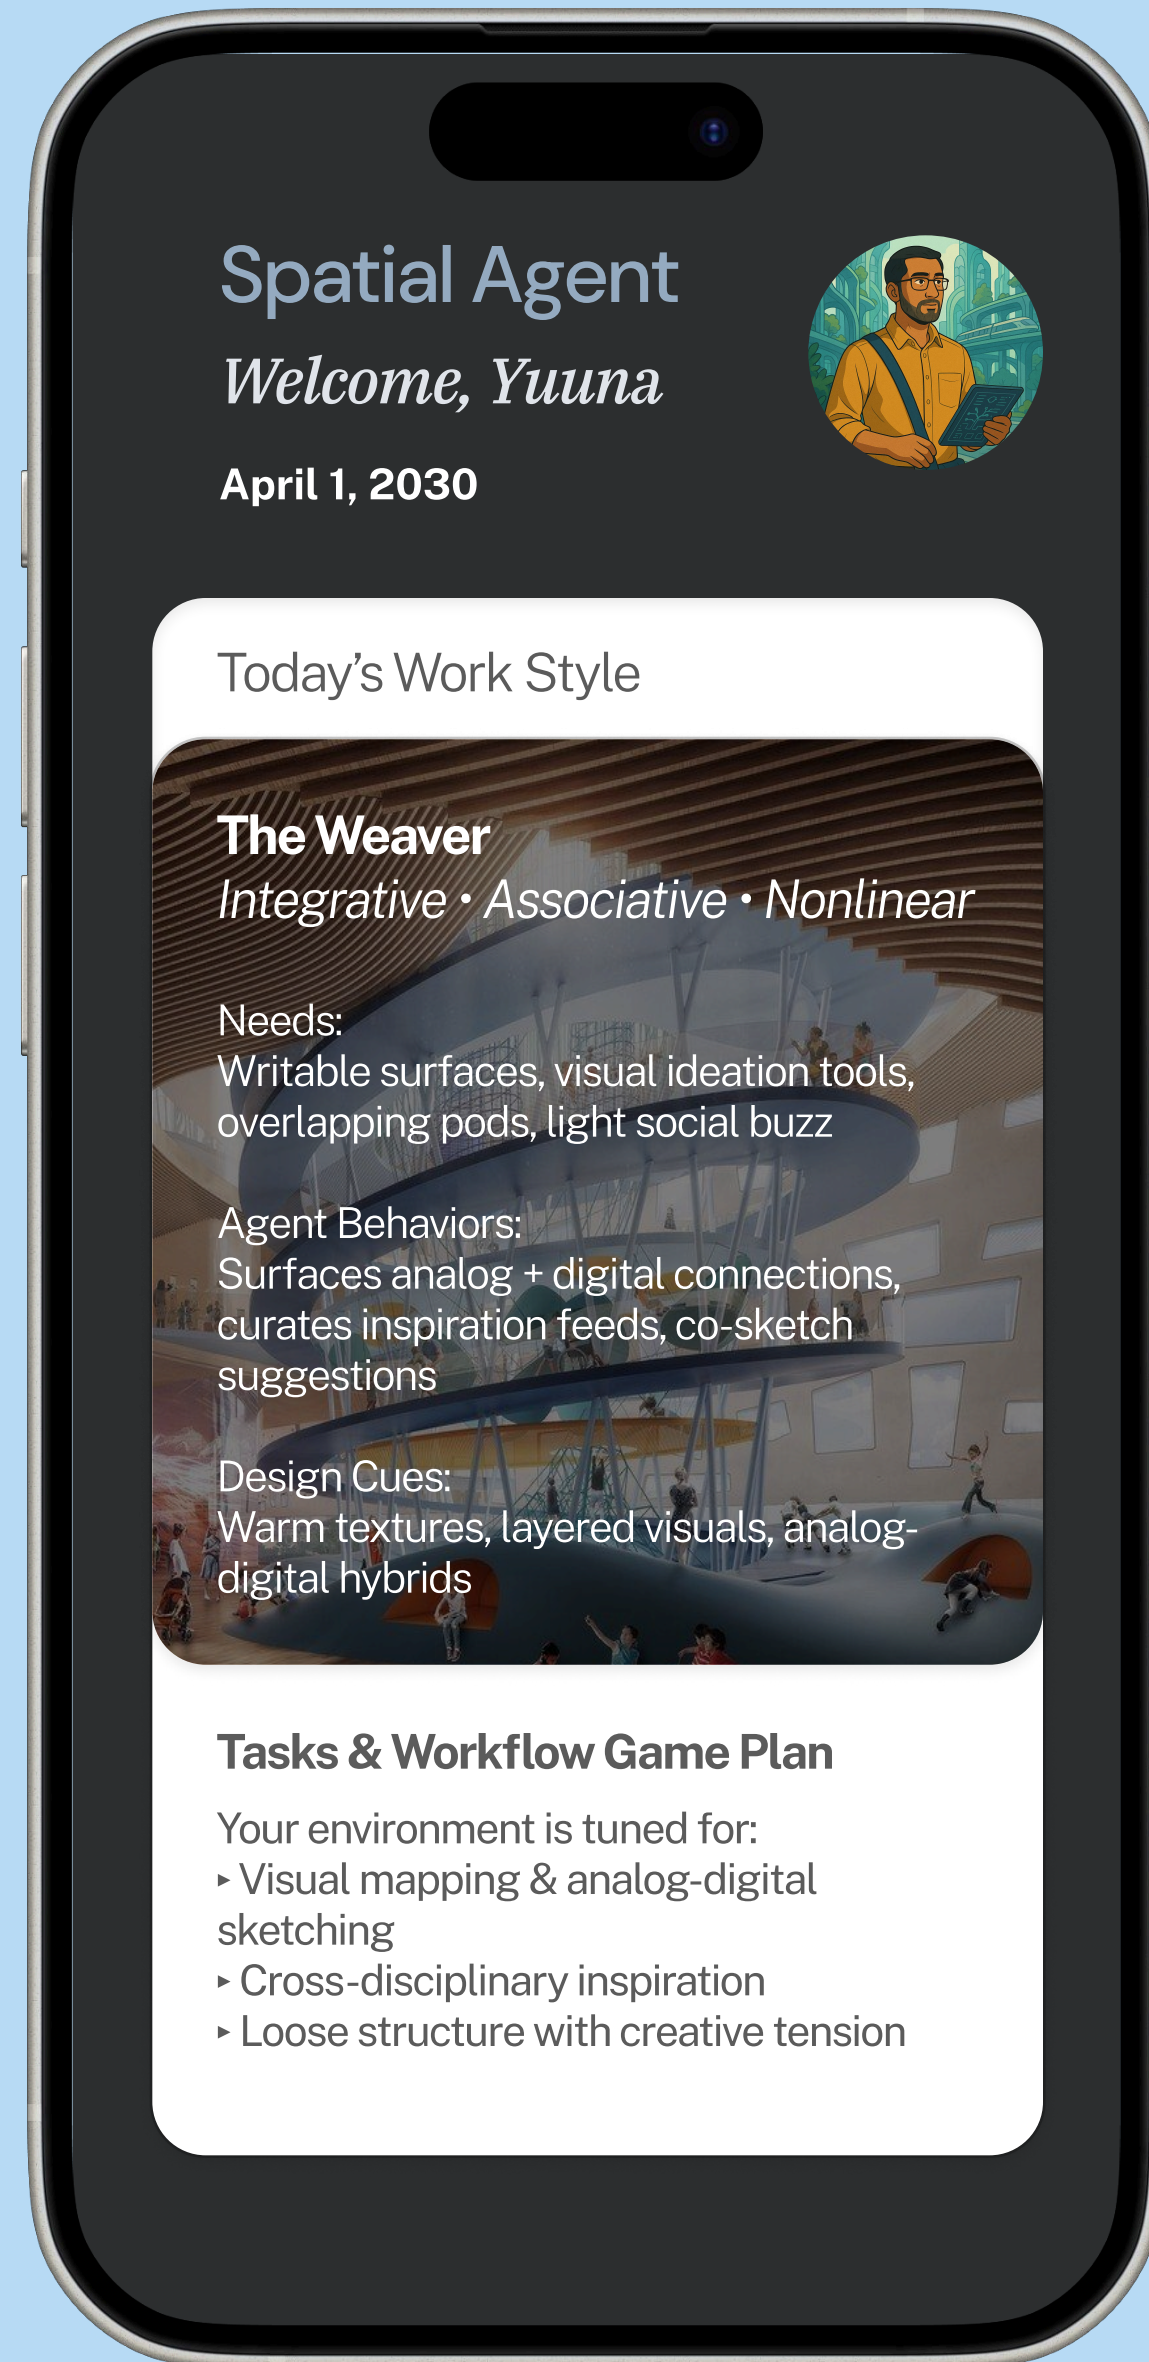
Spatial Agent

Welcome, Yuuna

April 1, 2030

Today's Work Style

The Weaver

Integrative • Associative • Nonlinear

Needs:
Writable surfaces, visual ideation tools, overlapping pods, light social buzz

Agent Behaviors:
Surfaces analog + digital connections, curates inspiration feeds, co-sketch suggestions

Design Cues:
Warm textures, layered visuals, analog-digital hybrids

Tasks & Workflow Game Plan

Your environment is tuned for:
▸ Visual mapping & analog-digital sketching
▸ Cross-disciplinary inspiration
▸ Loose structure with creative tension